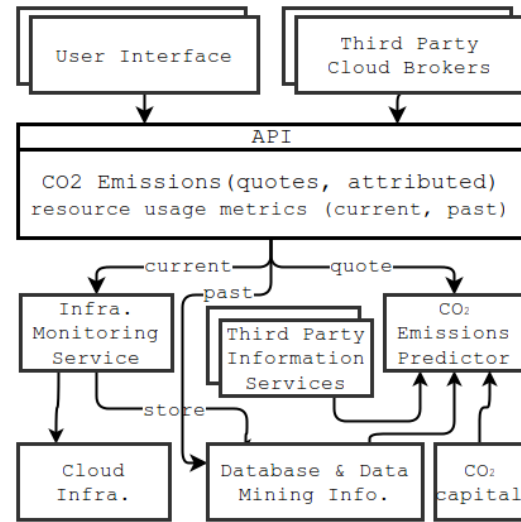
User Interface

Third Party Cloud Brokers

API

CO2 Emissions(quotes, attributed) resource usage metrics (current, past)

current

quote

past

Infra. Monitoring Service

Third Party Information Services

$CO_2$ Emissions Predictor

store

Cloud Infra.

Database & Data Mining Info.

$CO_2$ capital